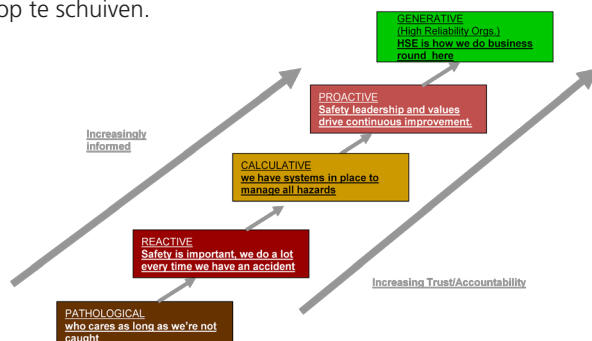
op te schuiven.

GENERATIVE
(High Reliability Orgs.)
HSE is how we do business round here

PROACTIVE
Safety leadership and values drive continuous improvement.

Increasingly informed

CALCULATIVE
we have systems in place to manage all hazards

REACTIVE
Safety is important, we do a lot every time we have an accident

Increasing Trust/Accountability

PATHOLOGICAL
who cares as long as we're not caught